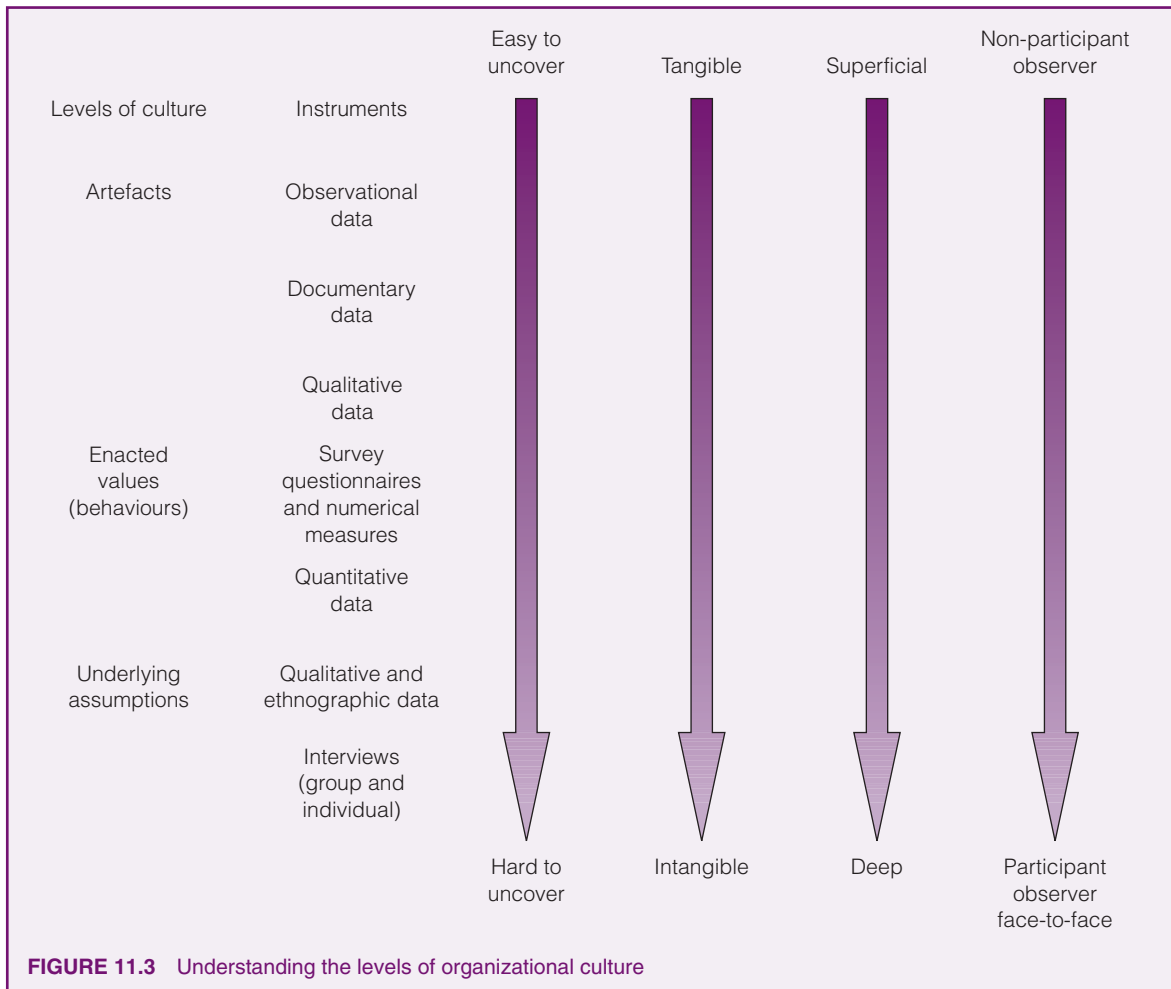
Easy to uncover

Tangible

Superficial

Non-participant observer

Levels of culture

Instruments

Artefacts

Observational data

Documentary data

Qualitative data

Enacted values (behaviours)

Survey questionnaires and numerical measures

Quantitative data

Underlying assumptions

Qualitative and ethnographic data

Interviews (group and individual)

Hard to uncover

Intangible

Deep

Participant observer face-to-face

**FIGURE 11.3** Understanding the levels of organizational culture